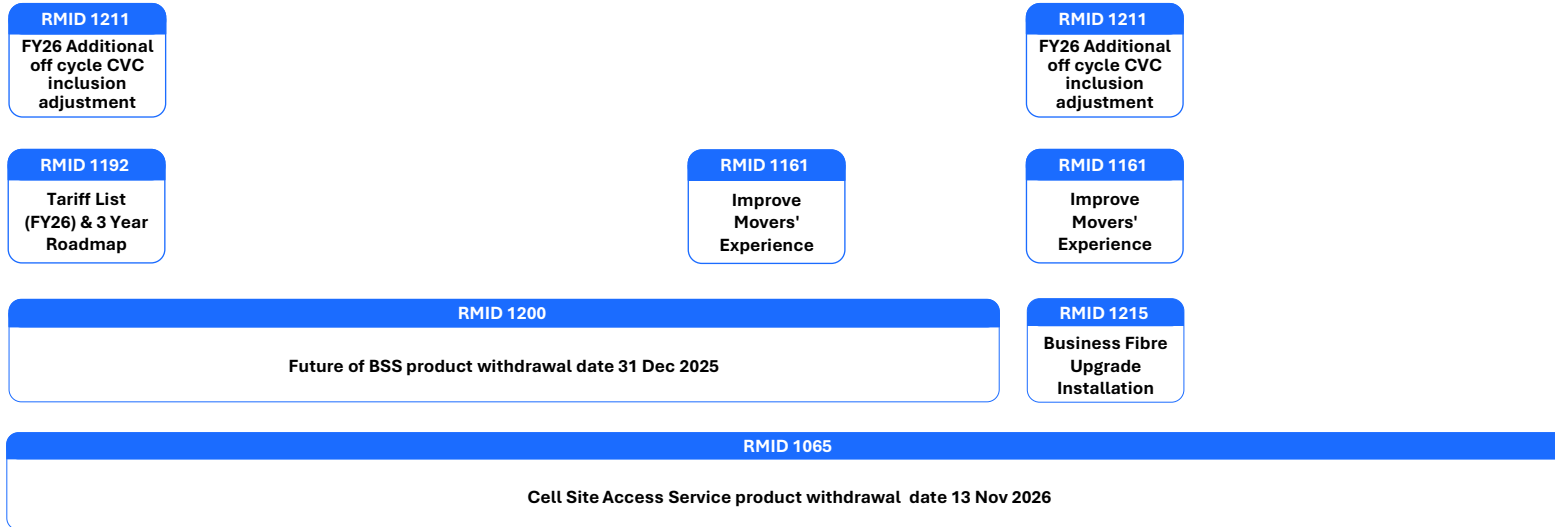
RMID 1211
FY26 Additional off cycle CVC inclusion adjustment

RMID 1211
FY26 Additional off cycle CVC inclusion adjustment

RMID 1192
Tariff List (FY26) & 3 Year Roadmap

RMID 1161
Improve Movers' Experience

RMID 1161
Improve Movers' Experience

RMID 1200
Future of BSS product withdrawal date 31 Dec 2025

RMID 1215
Business Fibre Upgrade Installation

RMID 1065
Cell Site Access Service product withdrawal date 13 Nov 2026